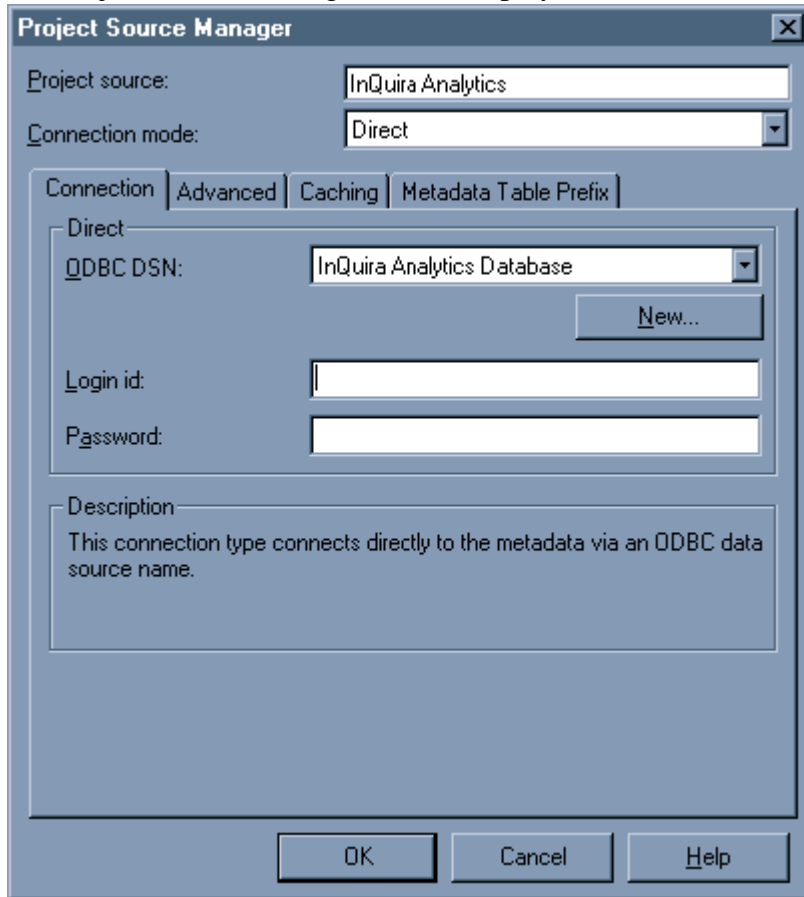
Project Source Manager

Project source: InQuira Analytics

Connection mode: Direct

Connection | Advanced | Caching | Metadata Table Prefix

Direct

ODBC DSN: InQuira Analytics Database

New...

Login id:

Password:

Description

This connection type connects directly to the metadata via an ODBC data source name.

OK | Cancel | Help